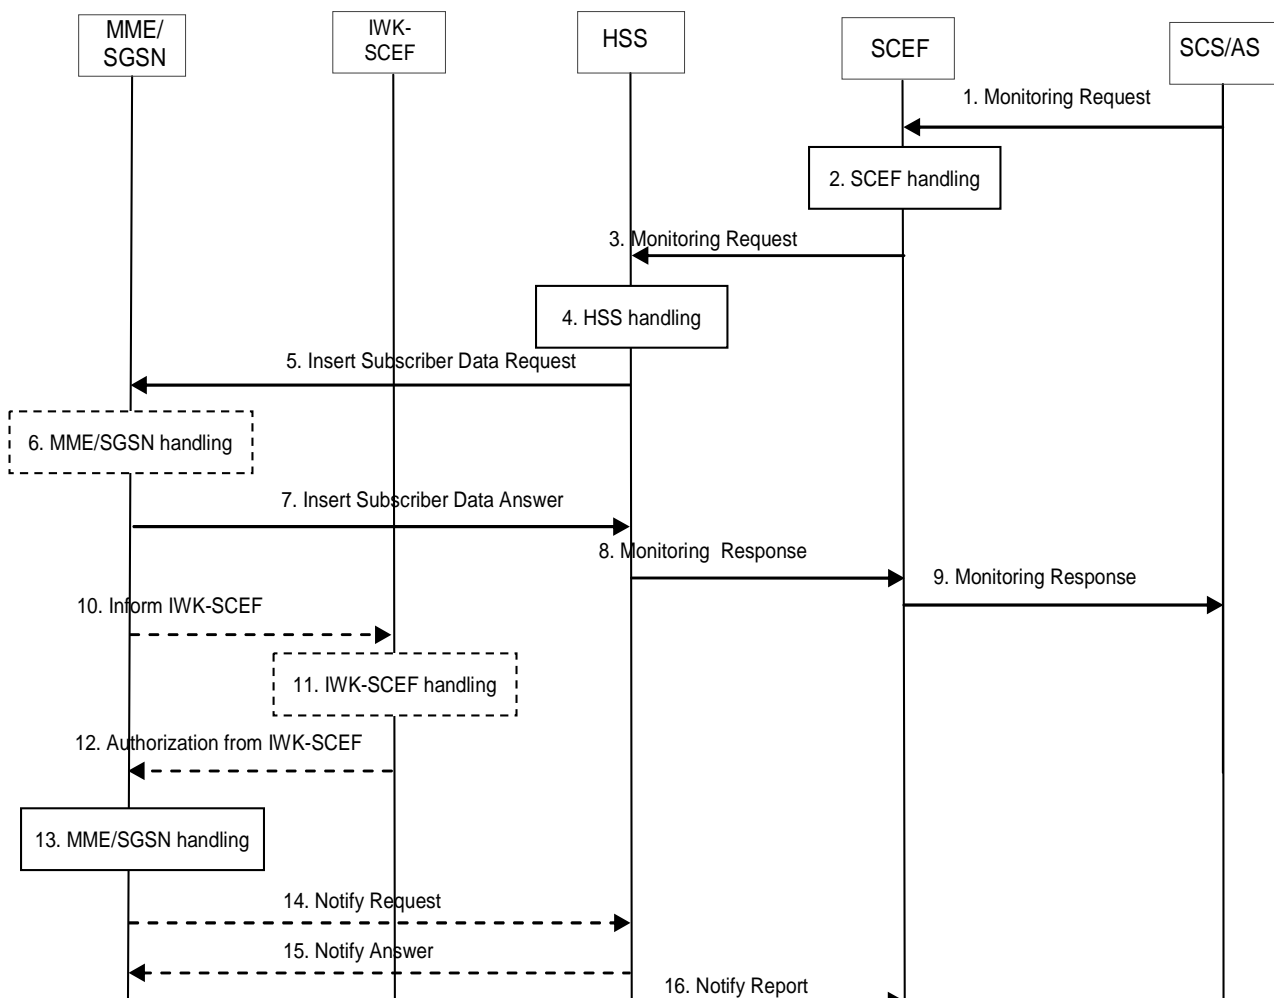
MME/SGSN

IWK-SCEF

HSS

SCEF

SCS/AS

1. Monitoring Request

2. SCEF handling

3. Monitoring Request

4. HSS handling

5. Insert Subscriber Data Request

6. MME/SGSN handling

7. Insert Subscriber Data Answer

8. Monitoring Response

9. Monitoring Response

10. Inform IWK-SCEF

11. IWK-SCEF handling

12. Authorization from IWK-SCEF

13. MME/SGSN handling

14. Notify Request

15. Notify Answer

16. Notify Report